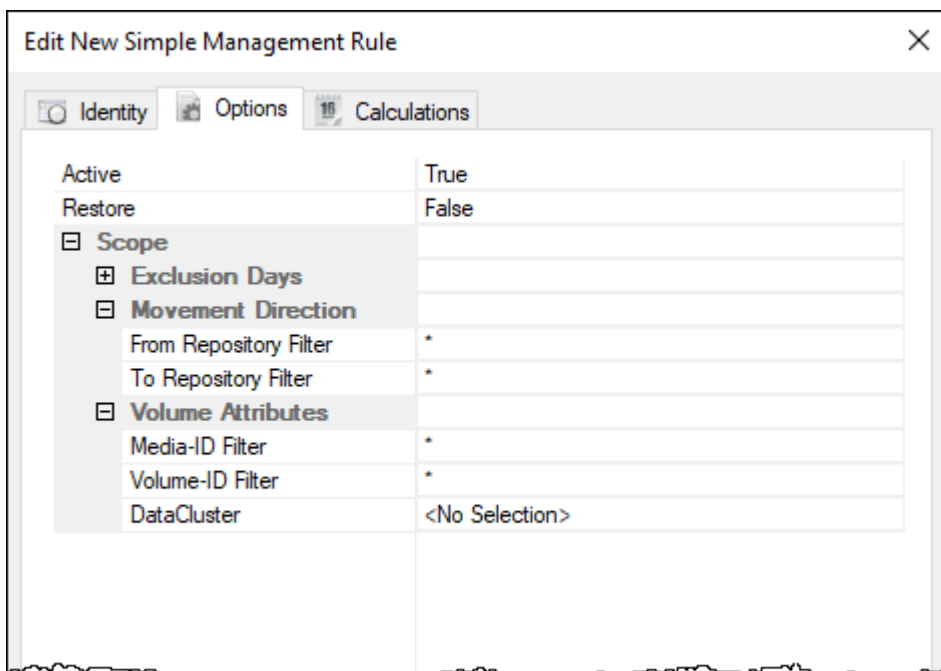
Edit New Simple Management Rule

×

Identity Options Calculations

| | |
|---|---|
| Active | True |
| Restore | False |
| ⊟ Scope | |
| ⊞ Exclusion Days | |
| ⊟ Movement Direction | |
| From Repository Filter | * |
| To Repository Filter | * |
| ⊟ Volume Attributes | |
| Media-ID Filter | * |
| Volume-ID Filter | * |
| DataCluster | <No Selection> |

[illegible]